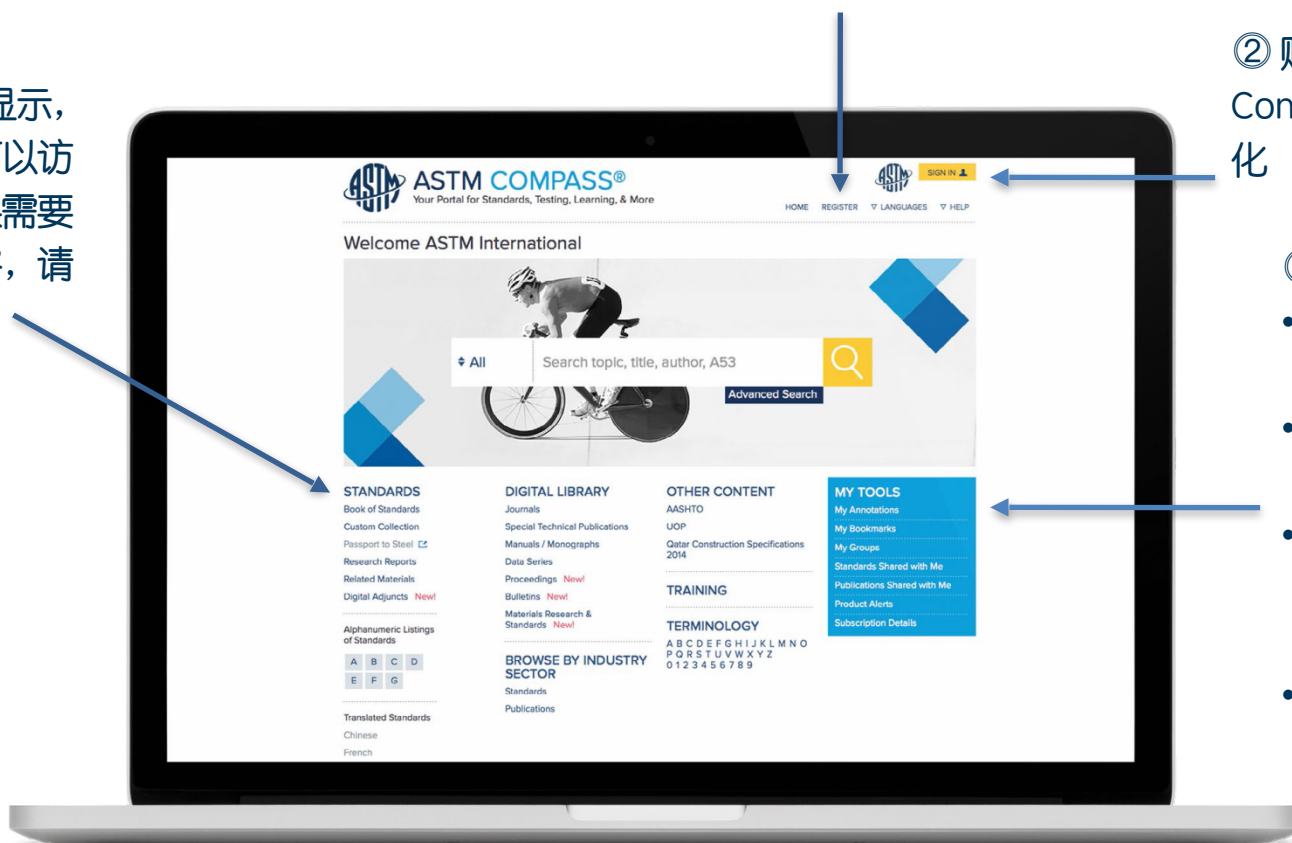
显示，
可以访
需要
，请

② 贝
Con
化

ASTM COMPASS®
Your Portal for Standards, Testing, Learning, & More

SIGN IN

HOME REGISTER ▽ LANGUAGES ▽ HELP

Welcome ASTM International

All
Search topic, title, author, A53
Advanced Search

STANDARDS
Book of Standards
Custom Collection
Passport to Steel
Research Reports
Related Materials
Digital Adjuncts New!

Alphanumeric Listings of Standards
A B C D
E F G

Translated Standards
Chinese
French

DIGITAL LIBRARY
Journals
Special Technical Publications
Manuals / Monographs
Data Series
Proceedings New!
Bulletins New!
Materials Research & Standards New!

BROWSE BY INDUSTRY SECTOR
Standards
Publications

OTHER CONTENT
AASHTO
UOP
Qatar Construction Specifications 2014

TRAINING

TERMINOLOGY
A B C D E F G H I J K L M N O
P Q R S T U V W X Y Z
0 1 2 3 4 5 6 7 8 9

MY TOOLS
My Annotations
My Bookmarks
My Groups
Standards Shared with Me
Publications Shared with Me
Product Alerts
Subscription Details